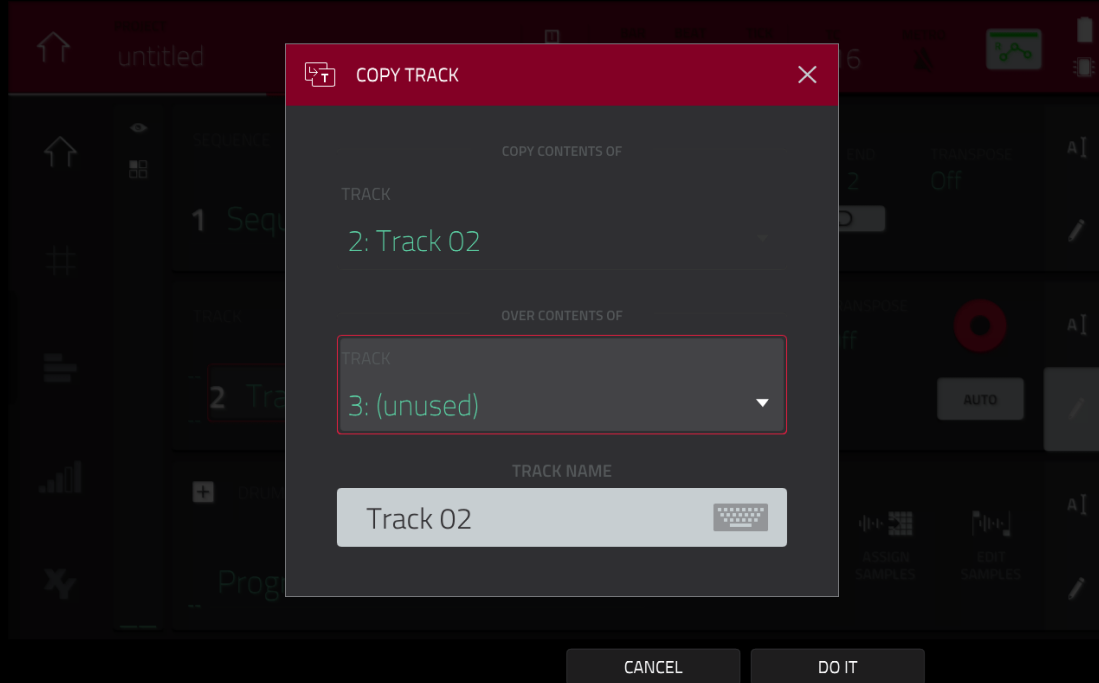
untitled

COPY TRACK

COPY CONTENTS OF

TRACK

2: Track 02

OVER CONTENTS OF

TRACK

3: (unused)

TRACK NAME

Track 02

1 Sequ

2 Tra

Prog

END
2

TRANSPOSE
Off

AUTO

ASSIGN SAMPLES

EDIT SAMPLES

CANCEL

DO IT